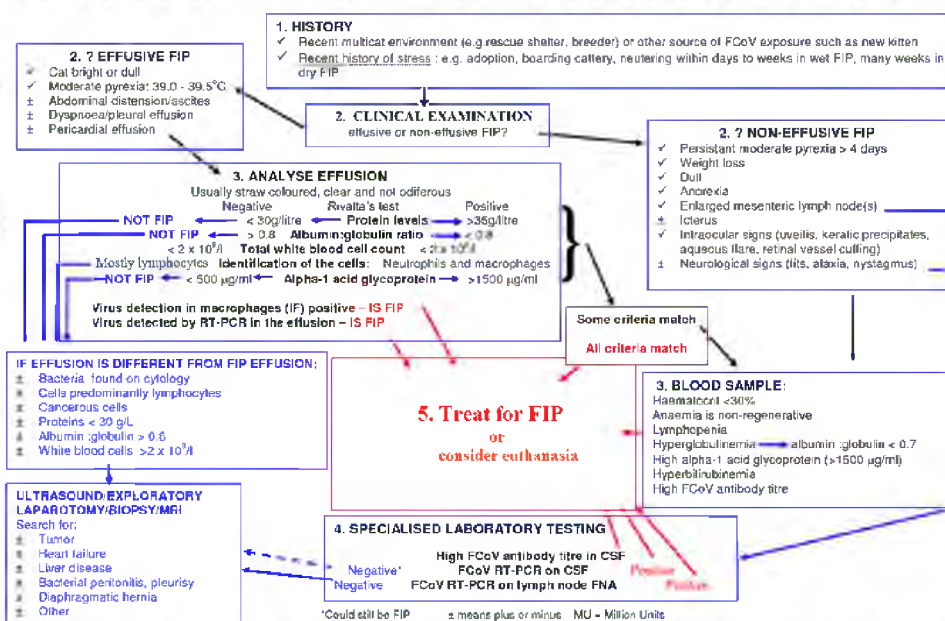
1. HISTORY
✓ Recent multicat environment (e.g rescue shelter, breeder) or other source of FCoV exposure such as new kitten
✓ Recent history of stress : e.g. adoption, boarding cattery, neutering within days to weeks in wet FIP, many weeks in dry FIP

2. ? EFFUSIVE FIP
± Cat bright or dull
✓ Moderate pyrexia: 39.0 - 39.5°C
± Abdominal distension/ascites
± Dyspnoea/pleural effusion
± Pericardial effusion

2. CLINICAL EXAMINATION
effusive or non-effusive FIP?

2. ? NON-EFFUSIVE FIP
✓ Persistant moderate pyrexia > 4 days
✓ Weight loss
✓ Dull
✓ Anorexia
✓ Enlarged mesenteric lymph node(s)
± Icterus
✓ Intraocular signs (uveitis, keratic precipitates, aqueous flare, retinal vessel cuffing)
± Neurological signs (fits, ataxia, nystagmus)

3. ANALYSE EFFUSION
Usually straw coloured, clear and not odiferous

| | Negative | Rivalta's test | Positive |
|---|---|---|---|
| NOT FIP | < 30g/litre | Protein levels | >35g/litre |
| NOT FIP | > 0.8 | Albumin:globulin ratio | < 0.8 |
| | < 2 x 10⁹/l | Total white blood cell count | < 2 x 10⁹/l |
| | Mostly lymphocytes | Identification of the cells: | Neutrophils and macrophages |
| NOT FIP | < 500 µg/ml | Alpha-1 acid glycoprotein | >1500 µg/ml |

Virus detection in macrophages (IF) positive – IS FIP
Virus detected by RT-PCR in the effusion – IS FIP

Some criteria match
All criteria match

IF EFFUSION IS DIFFERENT FROM FIP EFFUSION:
± Bacteria found on cytology
± Cells predominantly lymphocytes
± Cancerous cells
± Proteins < 30 g/L
± Albumin :globulin > 0.8
± White blood cells >2 x 10⁹/l

5. Treat for FIP
or
consider euthanasia

3. BLOOD SAMPLE:
Haematocrit <30%
Anaemia is non-regenerative
Lymphopenia
Hyperglobulinemia → albumin :globulin < 0.7
High alpha-1 acid glycoprotein (>1500 µg/ml)
Hyperbilirubinemia
High FCoV antibody titre

ULTRASOUND/EXPLORATORY LAPAROTOMY/BIOPSY/MRI
Search for:
± Tumor
± Heart failure
± Liver disease
± Bacterial peritonitis, pleurisy
± Diaphragmatic hernia
± Other

4. SPECIALISED LABORATORY TESTING
High FCoV antibody titre in CSF
Negative* FCoV RT-PCR on CSF
Negative FCoV RT-PCR on lymph node FNA
Positive
Positive

*Could still be FIP ± means plus or minus MU = Million Units